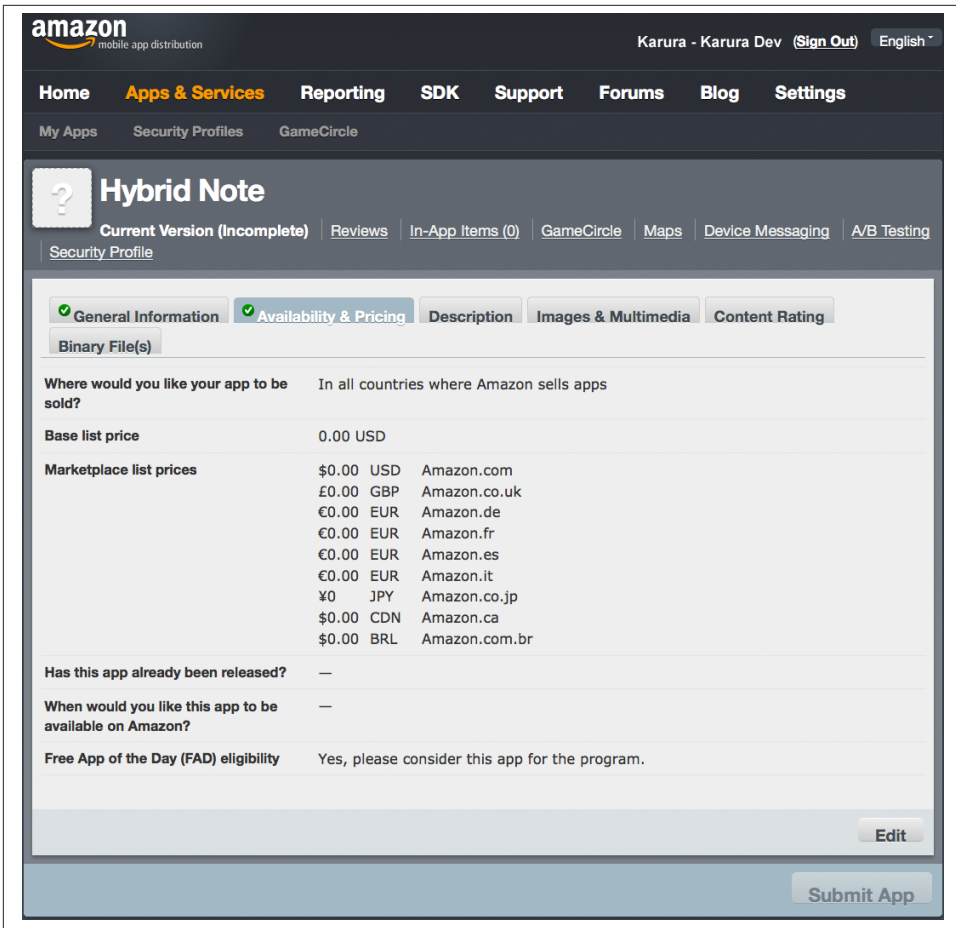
amazon
mobile app distribution

Karura - Karura Dev (Sign Out) English

Home Apps & Services Reporting SDK Support Forums Blog Settings

My Apps Security Profiles GameCircle

Hybrid Note

Current Version (Incomplete) | Reviews | In-App Items (0) | GameCircle | Maps | Device Messaging | A/B Testing | Security Profile

General Information | Availability & Pricing | Description | Images & Multimedia | Content Rating | Binary File(s)

| | |
|---|---|
| Where would you like your app to be sold? | In all countries where Amazon sells apps |
| Base list price | 0.00 USD |
| Marketplace list prices | \$0.00 USD Amazon.com<br>£0.00 GBP Amazon.co.uk<br>€0.00 EUR Amazon.de<br>€0.00 EUR Amazon.fr<br>€0.00 EUR Amazon.es<br>€0.00 EUR Amazon.it<br>¥0 JPY Amazon.co.jp<br>\$0.00 CDN Amazon.ca<br>\$0.00 BRL Amazon.com.br |
| Has this app already been released? | — |
| When would you like this app to be available on Amazon? | — |
| Free App of the Day (FAD) eligibility | Yes, please consider this app for the program. |

Edit

Submit App